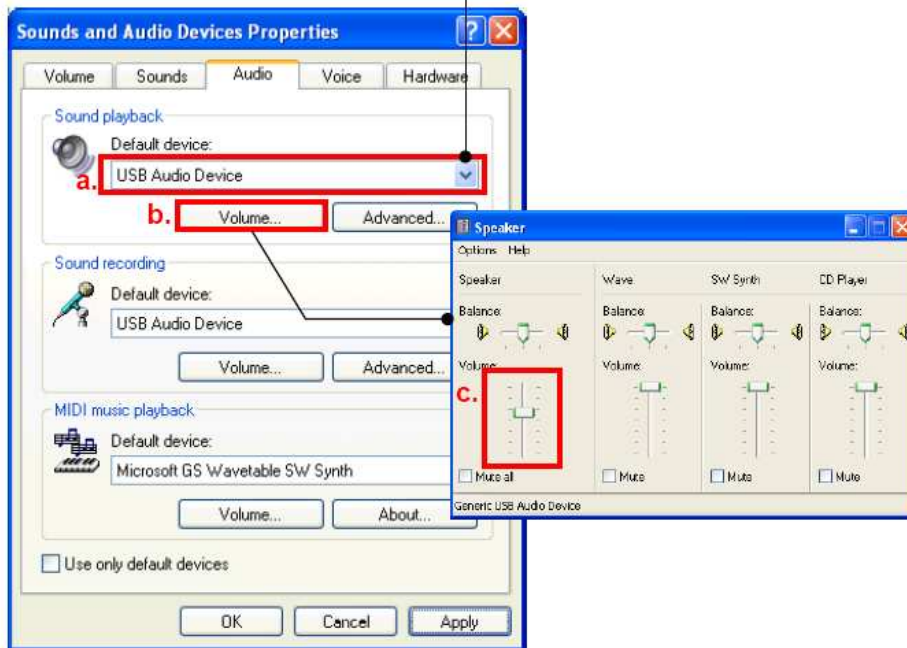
Sounds and Audio Devices Properties

Volume | Sounds | Audio | Voice | Hardware

Sound playback
Default device:
a. USB Audio Device
b. Volume... Advanced...

Sound recording
Default device:
USB Audio Device
Volume... Advanced...

MIDI music playback
Default device:
Microsoft GS Wavetable SW Synth
Volume... About...

Use only default devices

OK Cancel Apply

Speaker
Options Help

Speaker
Balance:
Volume:
c.
Mute all

Wave
Balance:
Volume:
Mute

SW Synth
Balance:
Volume:
Mute

CD Player
Balance:
Volume:
Mute

Generic USB Audio Device